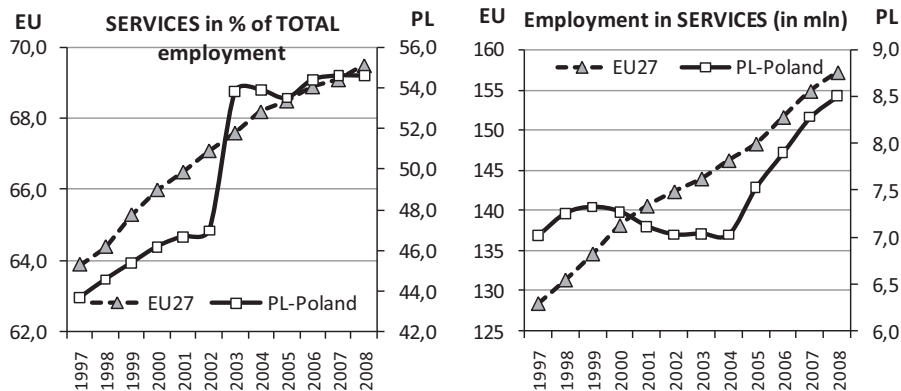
EU SERVICES in % of TOTAL employment PL

70,0
68,0
66,0
64,0
62,0

56,0
54,0
52,0
50,0
48,0
46,0
44,0
42,0

EU27 PL-Poland

1997 1998 1999 2000 2001 2002 2003 2004 2005 2006 2007 2008

EU Employment in SERVICES (in mln) PL

160
155
150
145
140
135
130
125

9,0
8,5
8,0
7,5
7,0
6,5
6,0

EU27 PL-Poland

1997 1998 1999 2000 2001 2002 2003 2004 2005 2006 2007 2008